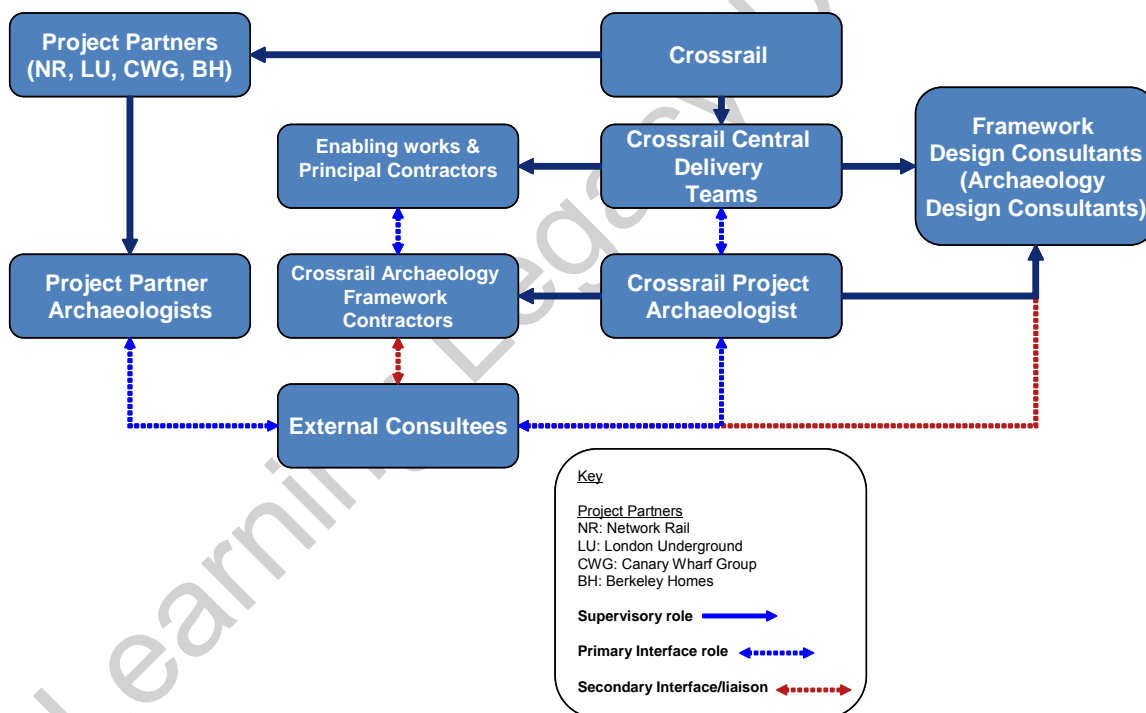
Project Partners (NR, LU, CWG, BH)

Crossrail

Enabling works & Principal Contractors

Crossrail Central Delivery Teams

Framework Design Consultants (Archaeology Design Consultants)

Project Partner Archaeologists

Crossrail Archaeology Framework Contractors

Crossrail Project Archaeologist

External Consultees

Key

Project Partners
NR: Network Rail
LU: London Underground
CWG: Canary Wharf Group
BH: Berkeley Homes

Supervisory role

Primary Interface role

Secondary Interface/liaison

Learning Legacy